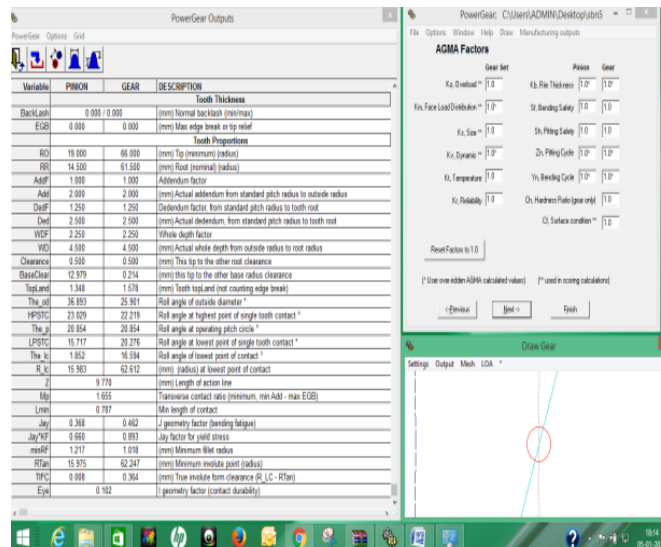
PowerGear Outputs

PowerGear Options Grid

| Variable | PINION | GEAR | DESCRIPTION |
|---|---|---|---|
| | | | Tooth Thickness |
| Backlash | 0.000 / 0.000 | | (mm) Normal backlash (min/max) |
| EGB | 0.000 | 0.000 | (mm) Max edge break or tip relief |
| | | | Tooth Proportions |
| RO | 19.000 | 66.000 | (mm) Tip (minimum) (radius) |
| RR | 14.500 | 61.500 | (mm) Root (nominal) (radius) |
| AddF | 1.000 | 1.000 | Addendum factor |
| Add | 2.000 | 2.000 | (mm) Actual addendum from standard pitch radius to outside radius |
| DedF | 1.250 | 1.250 | Dedendum factor, from standard pitch radius to tooth root |
| Ded | 2.500 | 2.500 | (mm) Actual dedendum, from standard pitch radius to tooth root |
| WDF | 2.250 | 2.250 | Whole depth factor |
| WD | 4.500 | 4.500 | (mm) Actual whole depth from outside radius to root radius |
| Clearance | 0.500 | 0.500 | (mm) This tip to the other root clearance |
| BaseClear | 12.979 | 0.214 | (mm) this tip to the other base radius clearance |
| TopLand | 1.348 | 1.578 | (mm) Tooth topLand (not counting edge break) |
| The_od | 36.893 | 25.901 | Roll angle of outside diameter ° |
| HPSTC | 23.029 | 22.219 | Roll angle at highest point of single tooth contact ° |
| The_p | 20.854 | 20.854 | Roll angle at operating pitch circle ° |
| LPSTC | 15.717 | 20.276 | Roll angle at lowest point of single tooth contact ° |
| The_lc | 1.852 | 16.594 | Roll angle of lowest point of contact ° |
| R_lc | 15.983 | 62.612 | (mm) (radius) at lowest point of contact |
| Z | 9.770 | | (mm) Length of action line |
| Mp | 1.655 | | Transverse contact ratio (minimum, min Add - max EGB) |
| Lmin | 0.787 | | Min length of contact |
| Jay | 0.368 | 0.462 | J geometry factor (bending fatigue) |
| Jay*KF | 0.660 | 0.893 | Jay factor for yield stress |
| minRF | 1.217 | 1.018 | (mm) Minimum fillet radius |
| RTan | 15.975 | 62.247 | (mm) Minimum involute point (radius) |
| TIFC | 0.008 | 0.364 | (mm) True involute form clearance (R_LC - RTan) |
| Eye | 0.102 | | I geometry factor (contact durability) |

PowerGear: C:\Users\ADMIN\Desktop\sbn5

File Options Window Help Draw Manufacturing outputs

AGMA Factors

Gear Set
Ko, Overload ** 1.0
Km, Face Load Distribution ** 1.0*
Ks, Size ** 1.0
Kv, Dynamic ** 1.0*
Kt, Temperature 1.0
Kr, Reliability 1.0

Pinion Gear
Kb, Rim Thickness ** 1.0 1.0*
Sf, Bending Safety 1.0 1.0
Sh, Pitting Safety 1.0 1.0
Zn, Pitting Cycle 1.0* 1.0*
Yn, Bending Cycle 1.0* 1.0*
Ch, Hardness Ratio (gear only) 1.0
Cf, Surface condition ** 1.0

Reset Factors to 1.0

(* User over-ridden AGMA calculated values) (** used in scoring calculations)

<Previous Next > Finish

Draw Gear

Settings Output Mesh LOA *

18:14
05-03-20